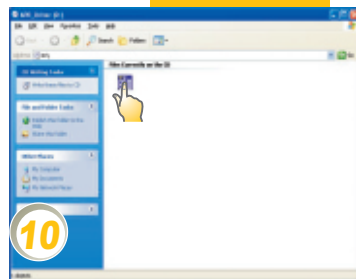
APK_Driver (E:)
File Edit View Favorites Tools Help
Back Search Folders
Address E:\
Go
CD Writing Tasks
Write these files to CD
File and Folder Tasks
Publish this folder to the Web
Share this folder
Other Places
My Computer
My Documents
My Network Places
Files Currently on the CD
10